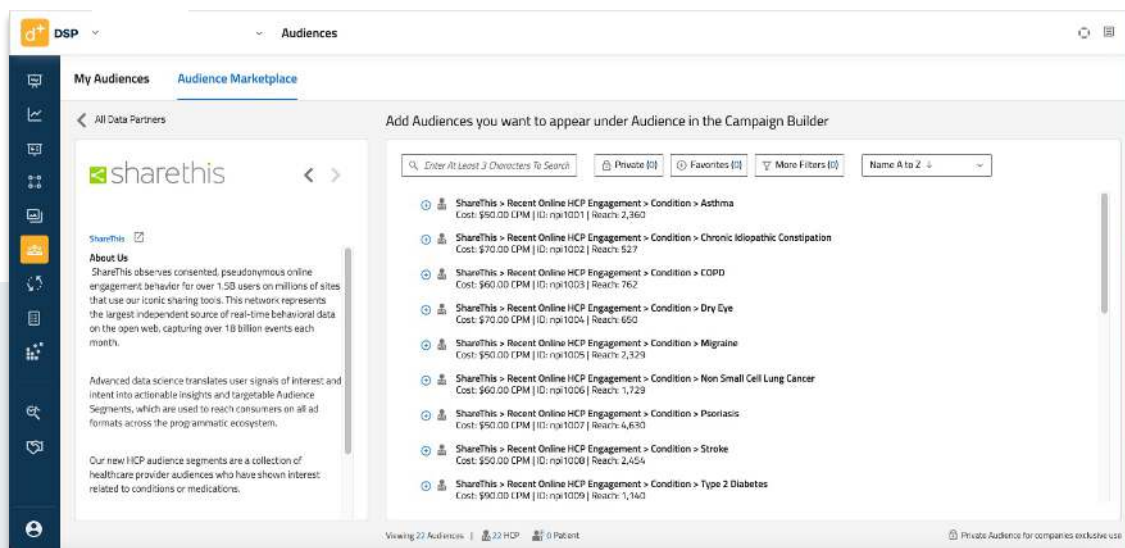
d+ DSP Audiences

My Audiences Audience Marketplace

All Data Partners

Add Audiences you want to appear under Audience in the Campaign Builder

sharethis

ShareThis

About Us
ShareThis observes consented, pseudonymous online engagement behavior for over 1.5B users on millions of sites that use our iconic sharing tools. This network represents the largest independent source of real-time behavioral data on the open web, capturing over 18 billion events each month.

Advanced data science translates user signals of interest and intent into actionable insights and targetable Audience Segments, which are used to reach consumers on all ad formats across the programmatic ecosystem.

Our new HCP audience segments are a collection of healthcare provider audiences who have shown interest related to conditions or medications.

Enter At Least 3 Characters To Search Private (0) Favorites (0) More Filters (0) Name A to Z

ShareThis > Recent Online HCP Engagement > Condition > Asthma
Cost: $50.00 CPM | ID: npi1001 | Reach: 2,360

ShareThis > Recent Online HCP Engagement > Condition > Chronic Idiopathic Constipation
Cost: $70.00 CPM | ID: npi1002 | Reach: 527

ShareThis > Recent Online HCP Engagement > Condition > COPD
Cost: $60.00 CPM | ID: npi1003 | Reach: 762

ShareThis > Recent Online HCP Engagement > Condition > Dry Eye
Cost: $70.00 CPM | ID: npi1004 | Reach: 650

ShareThis > Recent Online HCP Engagement > Condition > Migraine
Cost: $50.00 CPM | ID: npi1005 | Reach: 2,329

ShareThis > Recent Online HCP Engagement > Condition > Non Small Cell Lung Cancer
Cost: $60.00 CPM | ID: npi1006 | Reach: 1,729

ShareThis > Recent Online HCP Engagement > Condition > Psoriasis
Cost: $50.00 CPM | ID: npi1007 | Reach: 4,630

ShareThis > Recent Online HCP Engagement > Condition > Stroke
Cost: $50.00 CPM | ID: npi1008 | Reach: 2,454

ShareThis > Recent Online HCP Engagement > Condition > Type 2 Diabetes
Cost: $90.00 CPM | ID: npi1009 | Reach: 1,140

Viewing 22 Audiences | 22 HCP 0 Patient

Private Audience for companies exclusive use